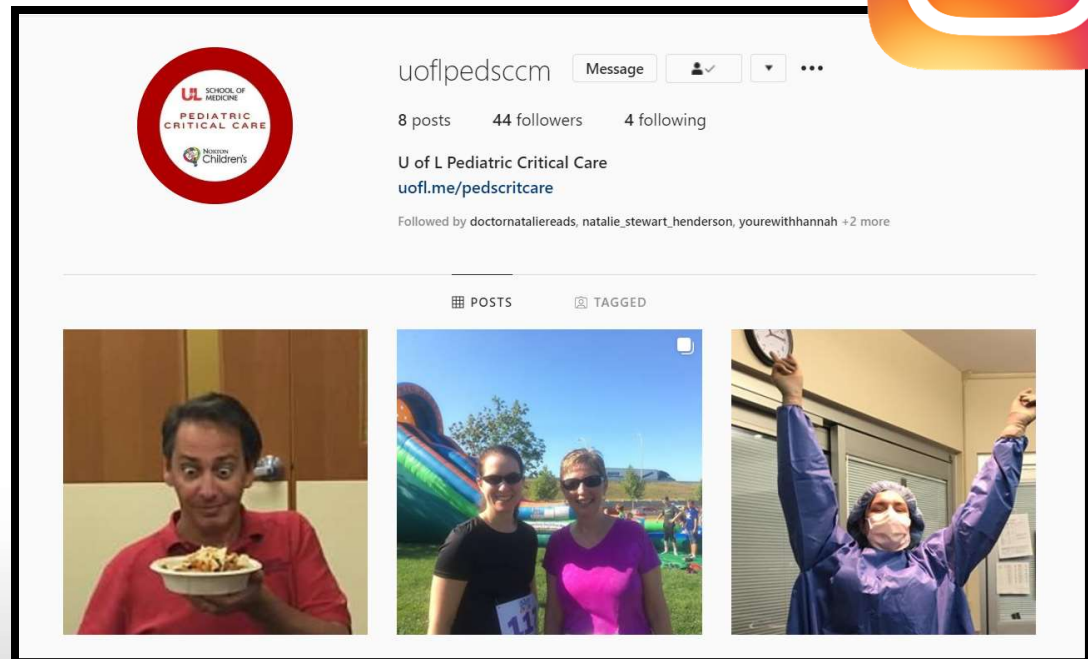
UL SCHOOL OF MEDICINE
PEDIATRIC CRITICAL CARE
NORTON Children's

uoflpedsccm Message ••• 

8 posts 44 followers 4 following

U of L Pediatric Critical Care
uofl.me/pedscritcare

Followed by doctornataliereads, natalie_stewart_henderson, yourewithhannah +2 more

POSTS TAGGED

11